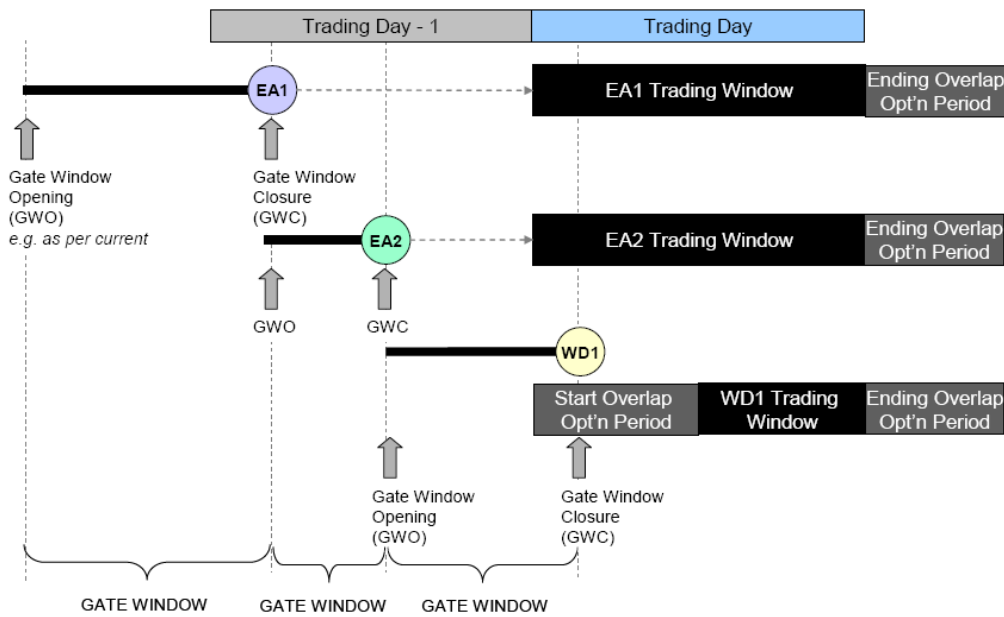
Trading Day - 1

Trading Day

EA1

EA1 Trading Window

Ending Overlap Opt'n Period

Gate Window Opening (GWO)
e.g. as per current

Gate Window Closure (GWC)

EA2

EA2 Trading Window

Ending Overlap Opt'n Period

GWO

GWC

WD1

Start Overlap Opt'n Period

WD1 Trading Window

Ending Overlap Opt'n Period

Gate Window Opening (GWO)

Gate Window Closure (GWC)

GATE WINDOW

GATE WINDOW

GATE WINDOW